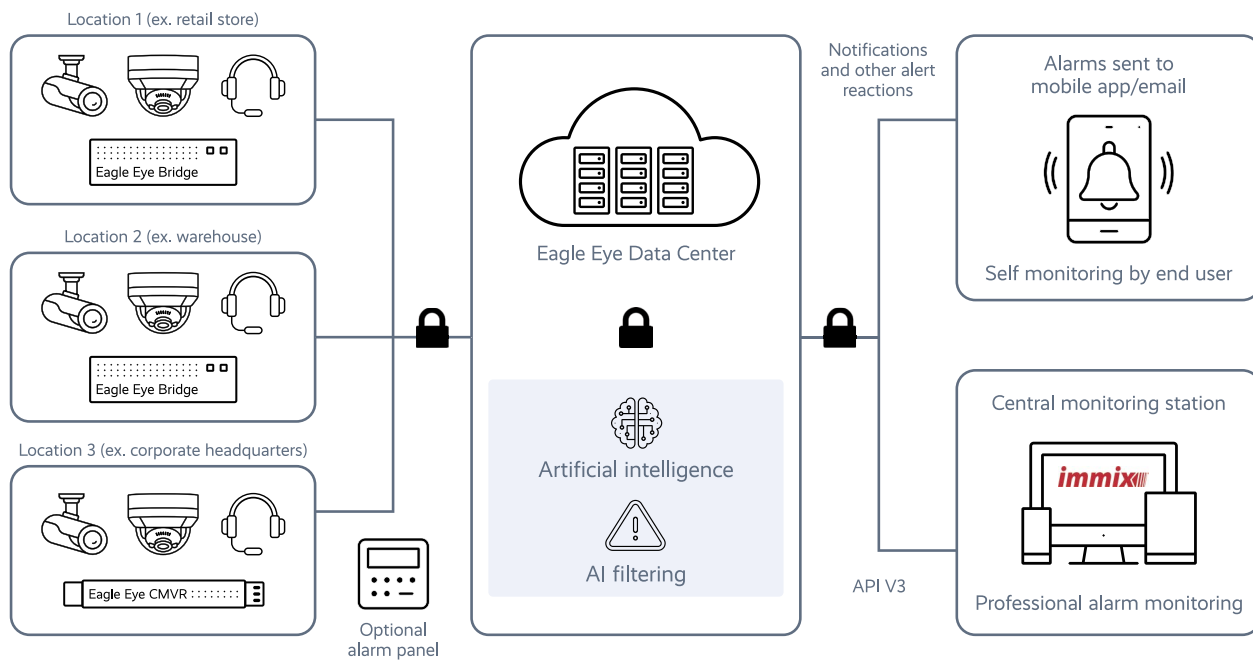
Location 1 (ex. retail store)

Eagle Eye Bridge

Location 2 (ex. warehouse)

Eagle Eye Bridge

Location 3 (ex. corporate headquarters)

Eagle Eye CMVR

Optional alarm panel

Eagle Eye Data Center

Artificial intelligence

AI filtering

Notifications and other alert reactions

API V3

Alarms sent to mobile app/email

Self monitoring by end user

Central monitoring station

immix

Professional alarm monitoring